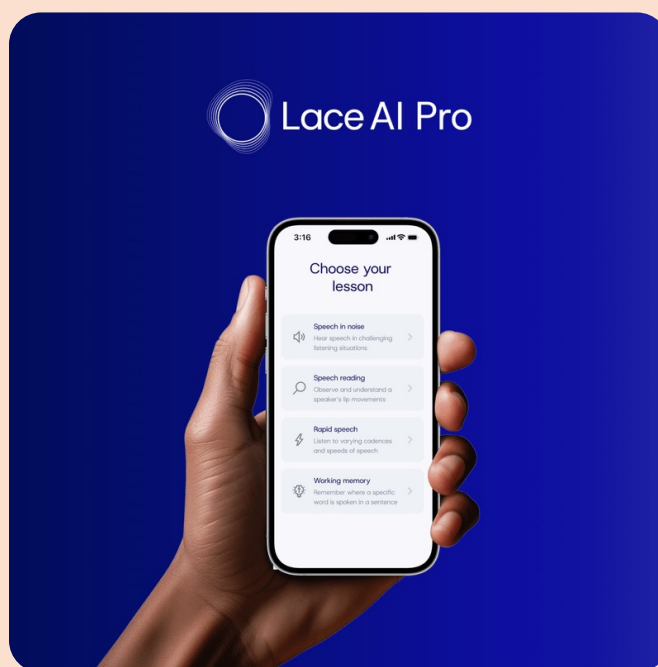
Lace AI Pro

3:16

Choose your lesson

Speech in noise
Hear speech in challenging listening situations

Speech reading
Observe and understand a speaker's lip movements

Rapid speech
Listen to varying cadences and speeds of speech

Working memory
Remember where a specific word is spoken in a sentence